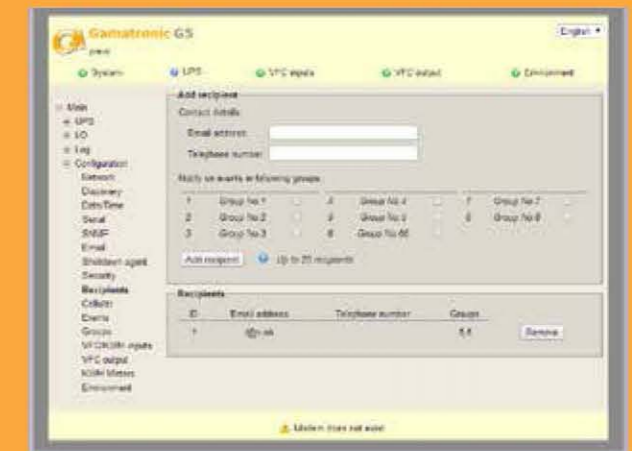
Gamatronic GS

English ▾

System  UPS  VFC inputs  VFC output  Environment

Main
UPS
I/O
Log
Configuration
Network
Discovery
Date/Time
Serial
SNMP
Email
Shutdown agent
Security
Recipients
Collector
Events
Groups
VFC/KWh inputs
VFC output
KWH Meters
Environment

Add recipient

Contact details

Email address:
Telephone number:

Notify on events in following groups:

| 1 | Group No 1 | 4 | Group No 4 | 7 | Group No 7 |
|---|---|---|---|---|---|
| 2 | Group No 2 | 5 | Group No 5 | 8 | Group No 8 |
| 3 | Group No 3 | 6 | Group No 66 | | |

Add recipient  Up to 25 recipients

Recipients

| ID | Email address | Telephone number | Groups | |
|---|---|---|---|---|
| 1 | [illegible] | | 5,6 | Remove |

Modem does not exist